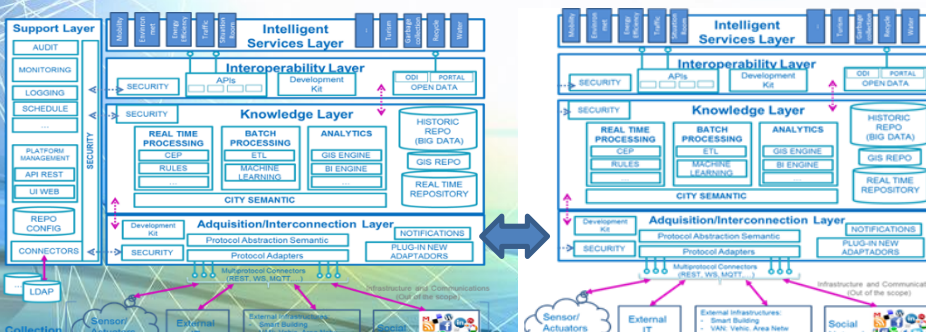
Support Layer

AUDIT

MONITORING

LOGGING

SCHEDULE

...

PLATFORM MANAGEMENT

API REST

UI WEB

REPO CONFIG

CONNECTORS

SECURITY

LDAP

Mobility | Environment | Energy Efficiency | Traffic | Situation Room | ... | Turism | Garbage collection | Recycle | Water

Intelligent Services Layer

Interoperability Layer

SECURITY

APIs

Development Kit

ODI | PORTAL

OPEN DATA

SECURITY

Knowledge Layer

REAL TIME PROCESSING

CEP

RULES

...

BATCH PROCESSING

ETL

MACHINE LEARNING

...

ANALYTICS

GIS ENGINE

BI ENGINE

...

HISTORIC REPO (BIG DATA)

GIS REPO

REAL TIME REPOSITORY

CITY SEMANTIC

Development Kit

SECURITY

Adquisition/Interconnection Layer

Protocol Abstraction Semantic

Protocol Adapters

NOTIFICATIONS

PLUG-IN NEW ADAPTADORS

Multiprotocol Connectors (REST, WS, MQTT...)

Infrastructure and Communications (Out of the scope)

Collection

Sensor/ Actuators

External

External Infrastructures: Smart Building

Social

Intelligent Services Layer

Mobility | Environment | Energy Efficiency | Traffic | Situation Room | ... | Turism | Garbage collection | Recycle | Water

Interoperability Layer

SECURITY

APIs

Development Kit

ODI | PORTAL

OPEN DATA

SECURITY

Knowledge Layer

REAL TIME PROCESSING

CEP

RULES

...

BATCH PROCESSING

ETL

MACHINE LEARNING

...

ANALYTICS

GIS ENGINE

BI ENGINE

...

HISTORIC REPO (BIG DATA)

GIS REPO

REAL TIME REPOSITORY

CITY SEMANTIC

Development Kit

SECURITY

Adquisition/Interconnection Layer

Protocol Abstraction Semantic

Protocol Adapters

NOTIFICATIONS

PLUG-IN NEW ADAPTADORS

Multiprotocol Connectors (REST, WS, MQTT...)

Infrastructure and Communica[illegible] (Out of the scope)

Sensor/ Actuators

External IT

External Infrastructures: - Smart Building - VAN: Vehic. Area New

Social